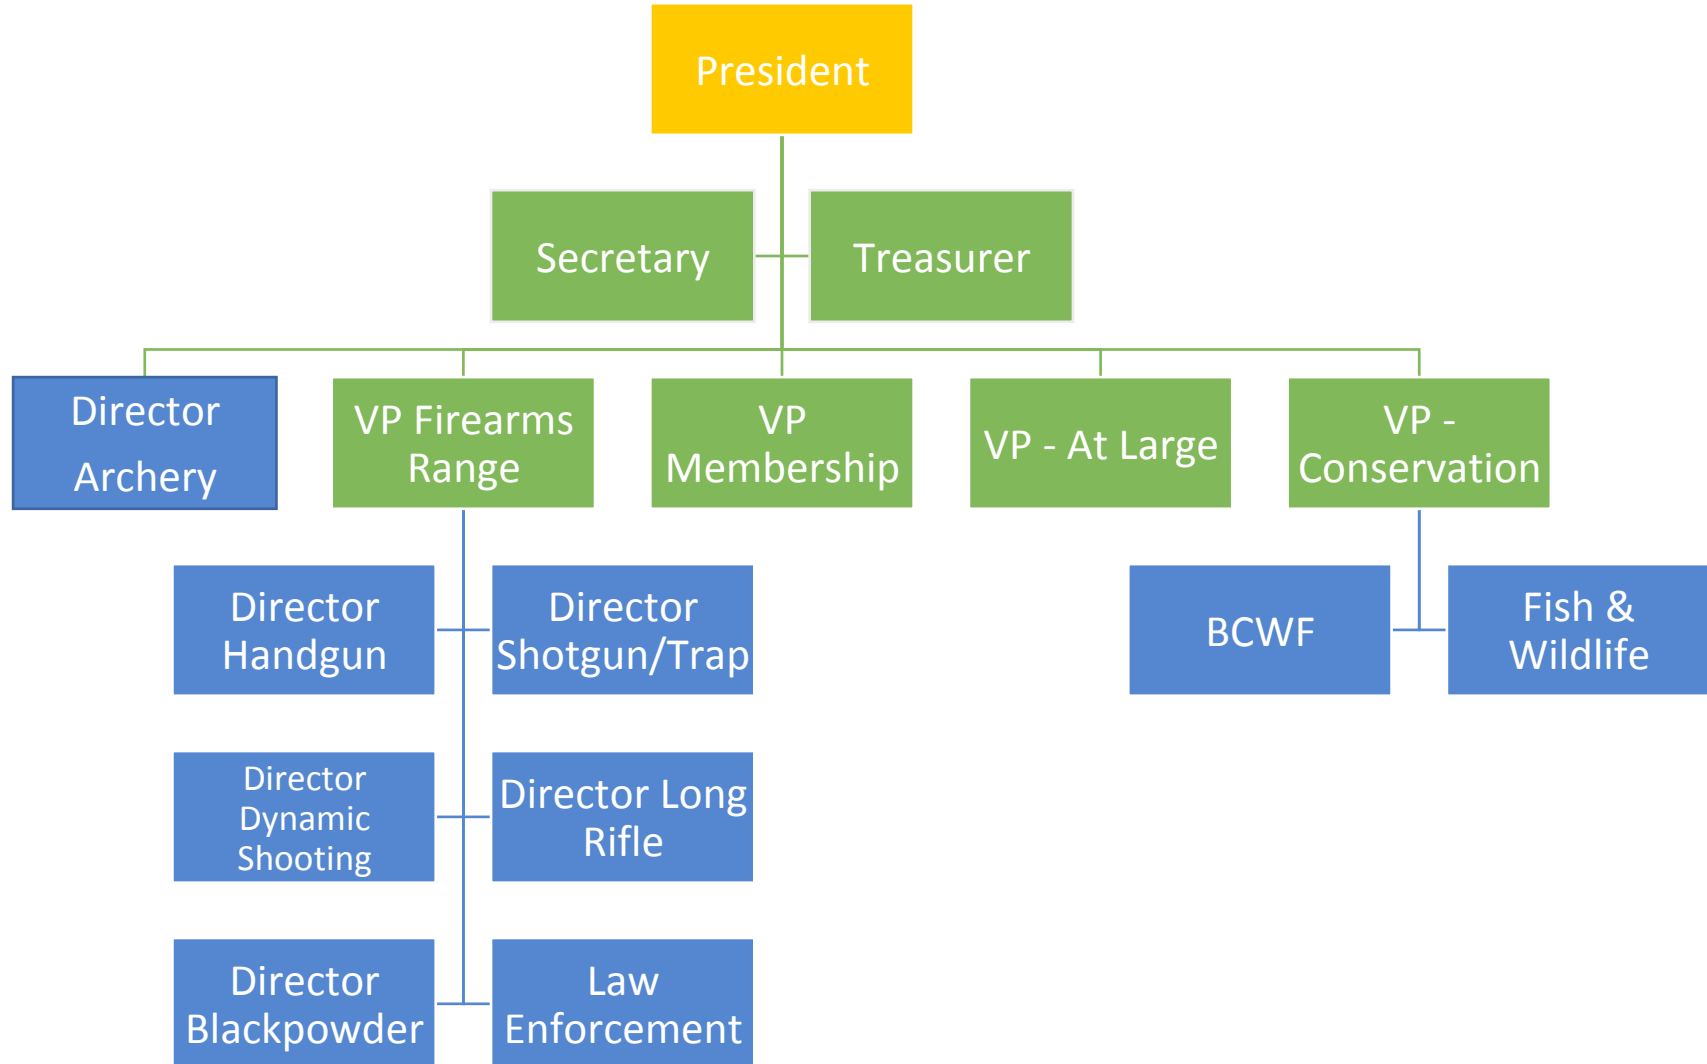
President

Secretary

Treasurer

Director Archery

VP Firearms Range

VP Membership

VP - At Large

VP - Conservation

Director Handgun

Director Shotgun/Trap

BCWF

Fish & Wildlife

Director Dynamic Shooting

Director Long Rifle

Director Blackpowder

Law Enforcement